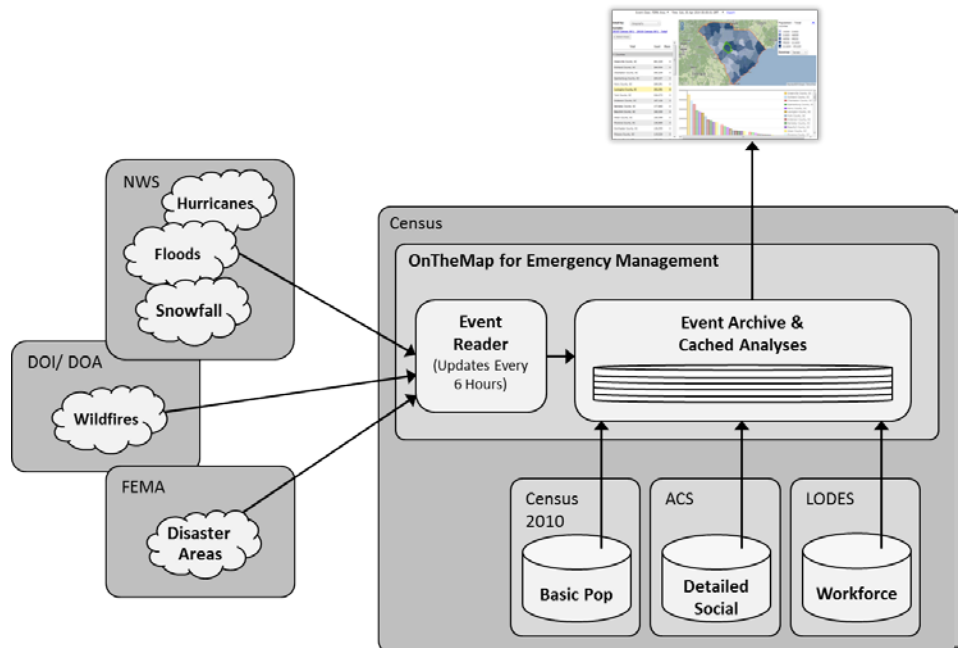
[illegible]

NWS

Hurricanes

Floods

Snowfall

DOI/ DOA

Wildfires

FEMA

Disaster Areas

Census

OnTheMap for Emergency Management

Event Reader (Updates Every 6 Hours)

Event Archive & Cached Analyses

Census 2010

Basic Pop

ACS

Detailed Social

LODES

Workforce